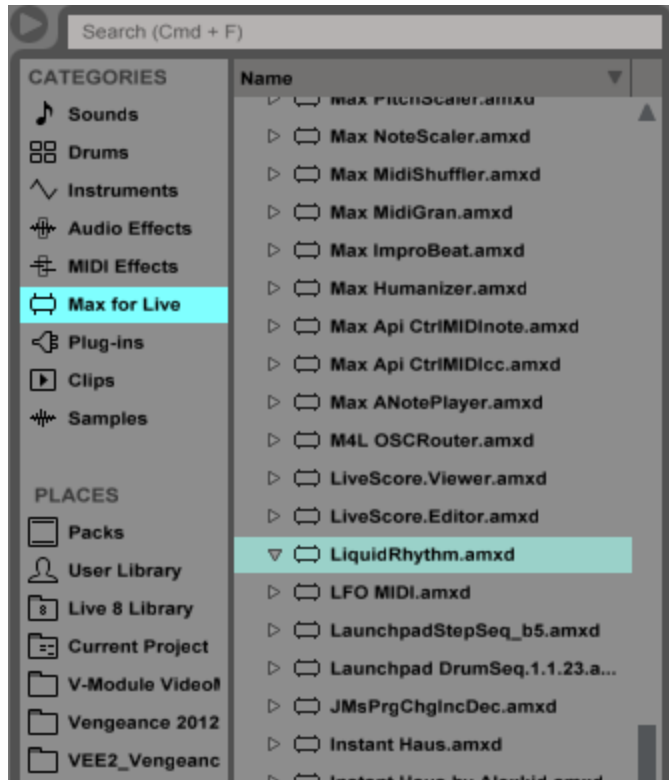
Search (Cmd + F)

CATEGORIES
Sounds
Drums
Instruments
Audio Effects
MIDI Effects
Max for Live
Plug-ins
Clips
Samples

PLACES
Packs
User Library
Live 8 Library
Current Project
V-Module VideoM
Vengeance 2012
VEE2_Vengeanc

Name
Max PitchScaler.amxd
Max NoteScaler.amxd
Max MidiShuffler.amxd
Max MidiGran.amxd
Max ImproBeat.amxd
Max Humanizer.amxd
Max Api CtrlMIDInote.amxd
Max Api CtrlMIDIcc.amxd
Max ANotePlayer.amxd
M4L OSCRouter.amxd
LiveScore.Viewer.amxd
LiveScore.Editor.amxd
LiquidRhythm.amxd
LFO MIDI.amxd
LaunchpadStepSeq_b5.amxd
Launchpad DrumSeq.1.1.23.a...
JMsPrgChgIncDec.amxd
Instant Haus.amxd
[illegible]